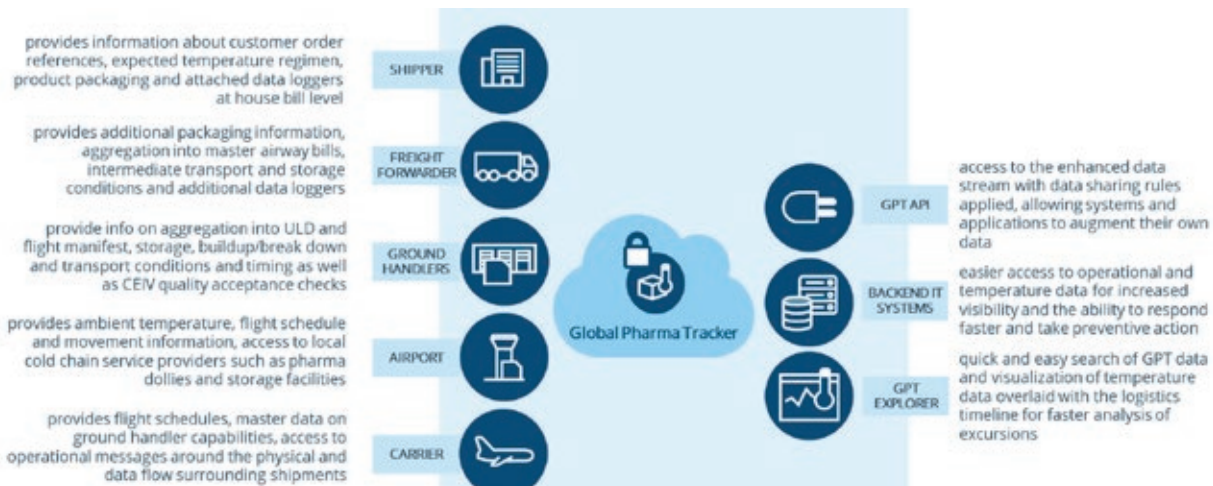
provides information about customer order references, expected temperature regimen, product packaging and attached data loggers at house bill level

SHIPPER

provides additional packaging information, aggregation into master airway bills, intermediate transport and storage conditions and additional data loggers

FREIGHT FORWARDER

provide info on aggregation into ULD and flight manifest, storage, buildup/break down and transport conditions and timing as well as CEIV quality acceptance checks

GROUND HANDLERS

provides ambient temperature, flight schedule and movement information, access to local cold chain service providers such as pharma dollies and storage facilities

AIRPORT

provides flight schedules, master data on ground handler capabilities, access to operational messages around the physical and data flow surrounding shipments

CARRIER

Global Pharma Tracker

GPT API

access to the enhanced data stream with data sharing rules applied, allowing systems and applications to augment their own data

BACKEND IT SYSTEMS

easier access to operational and temperature data for increased visibility and the ability to respond faster and take preventive action

GPT EXPLORER

quick and easy search of GPT data and visualization of temperature data overlaid with the logistics timeline for faster analysis of excursions